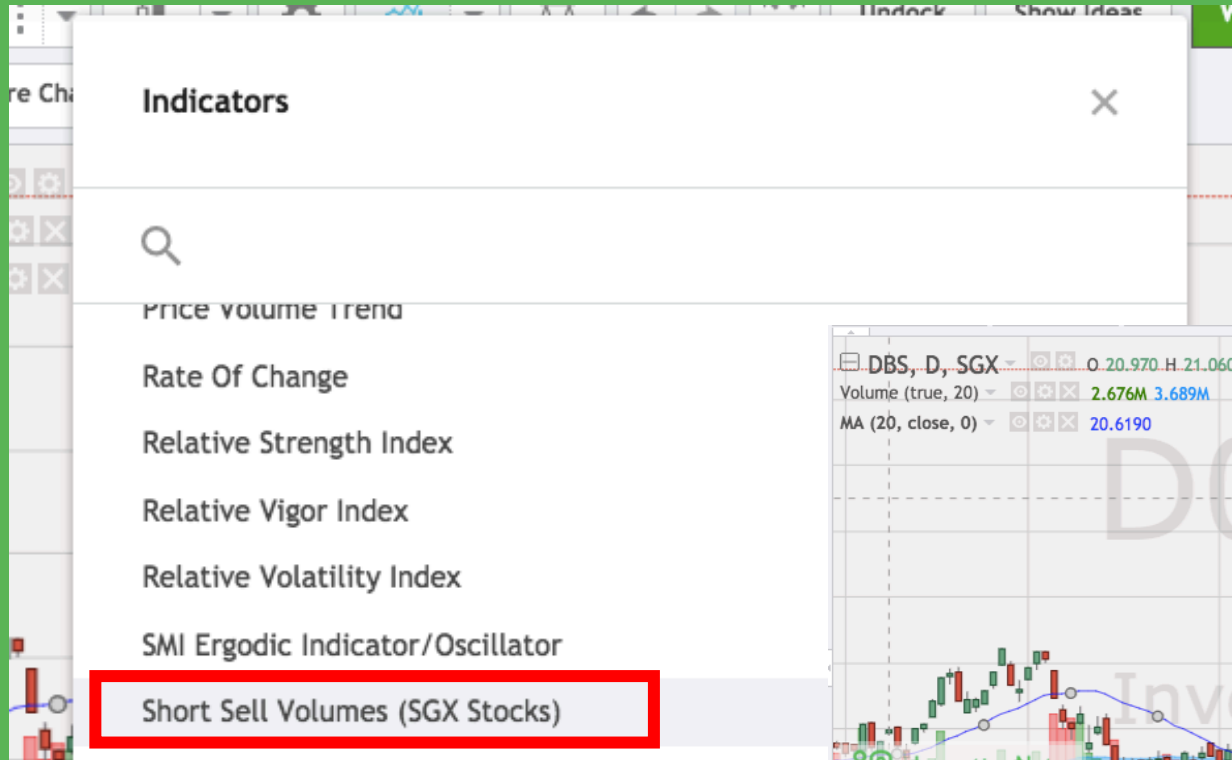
Undock
Show Ideas
re Cha

Indicators

Price Volume Trend
Rate Of Change
Relative Strength Index
Relative Vigor Index
Relative Volatility Index
SMI Ergodic Indicator/Oscillator
Short Sell Volumes (SGX Stocks)

DBS, D, SGX O 20.970 H 21.060
Volume (true, 20) 2.676M 3.689M
MA (20, close, 0) 20.6190
DC
Inv